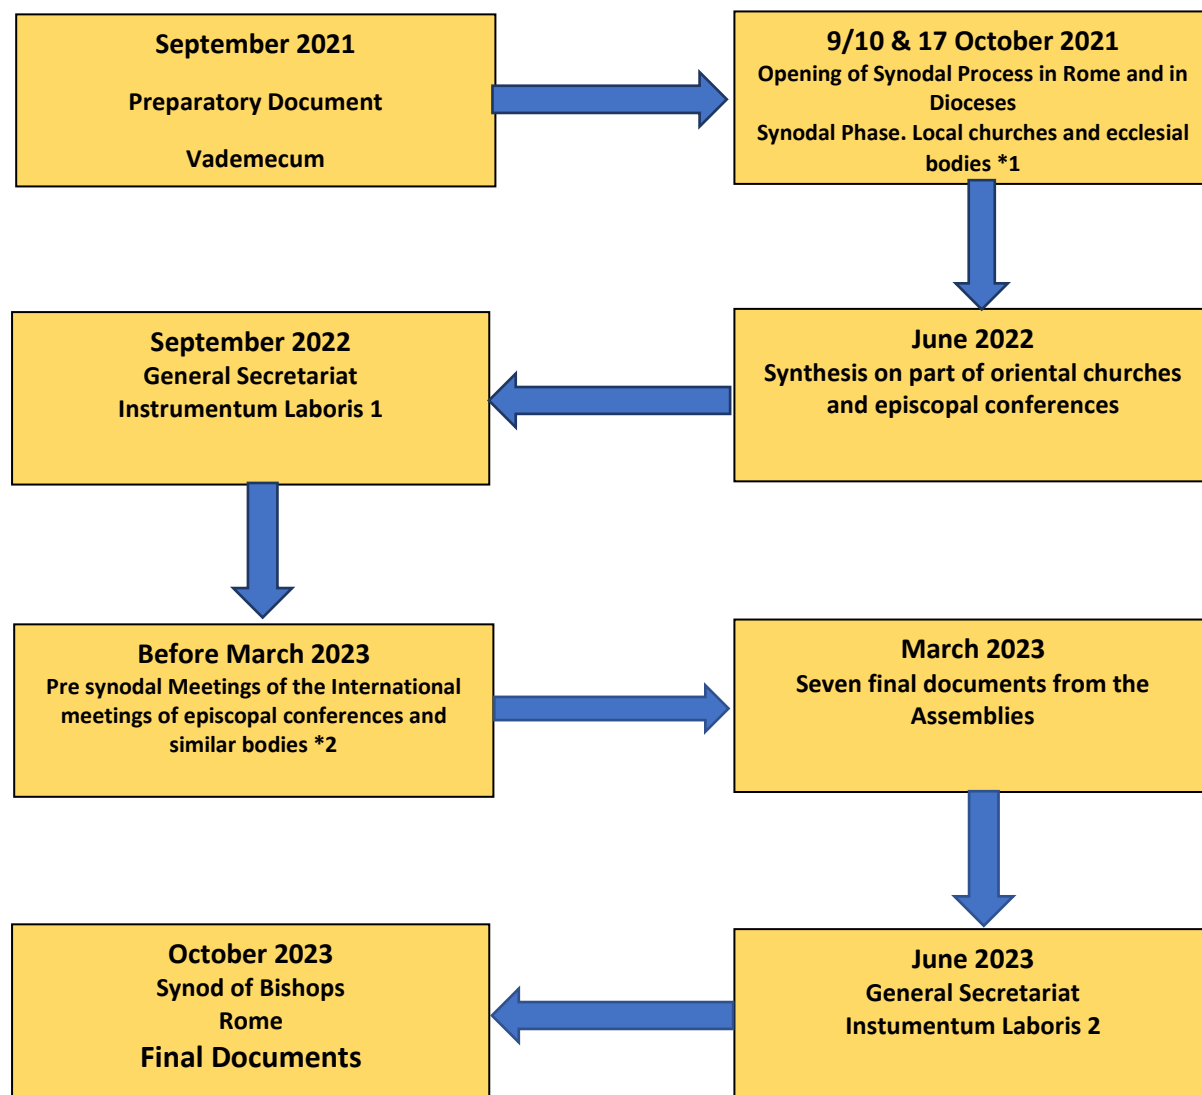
September 2021

Preparatory Document

Vademecum

9/10 & 17 October 2021
Opening of Synodal Process in Rome and in Dioceses
Synodal Phase. Local churches and ecclesial bodies *1

June 2022
Synthesis on part of oriental churches and episcopal conferences

September 2022
General Secretariat
Instrumentum Laboris 1

Before March 2023
Pre synodal Meetings of the International meetings of episcopal conferences and similar bodies *2

March 2023
Seven final documents from the Assemblies

June 2023
General Secretariat
Instumentum Laboris 2

October 2023
Synod of Bishops
Rome
Final Documents